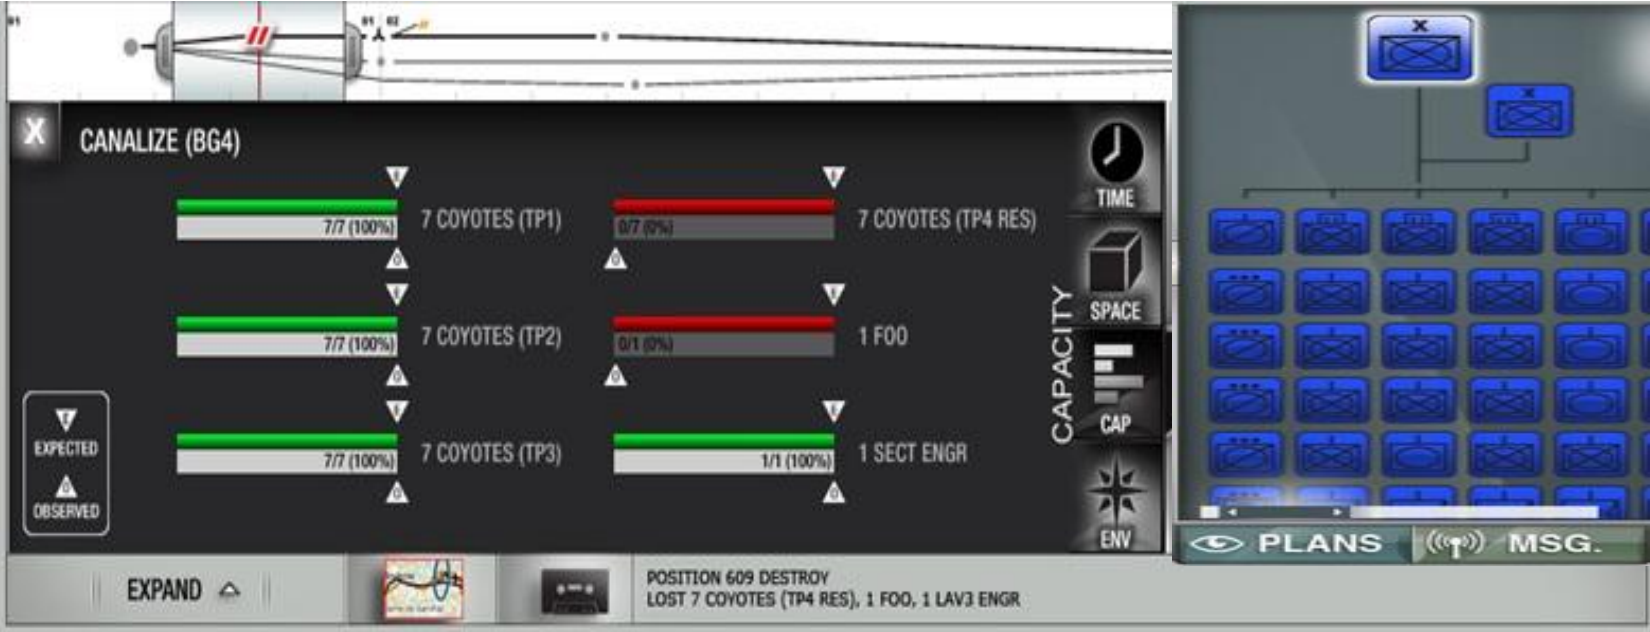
X

CANALIZE (BG4)

7/7 (100%) 7 COYOTES (TP1)

0/7 (0%) 7 COYOTES (TP4 RES)

7/7 (100%) 7 COYOTES (TP2)

0/1 (0%) 1 FOO

7/7 (100%) 7 COYOTES (TP3)

1/1 (100%) 1 SECT ENGR

EXPECTED

OBSERVED

CAPACITY

TIME

SPACE

CAP

ENV

PLANS

MSG.

EXPAND

POSITION 609 DESTROY
LOST 7 COYOTES (TP4 RES), 1 FOO, 1 LAV3 ENGR